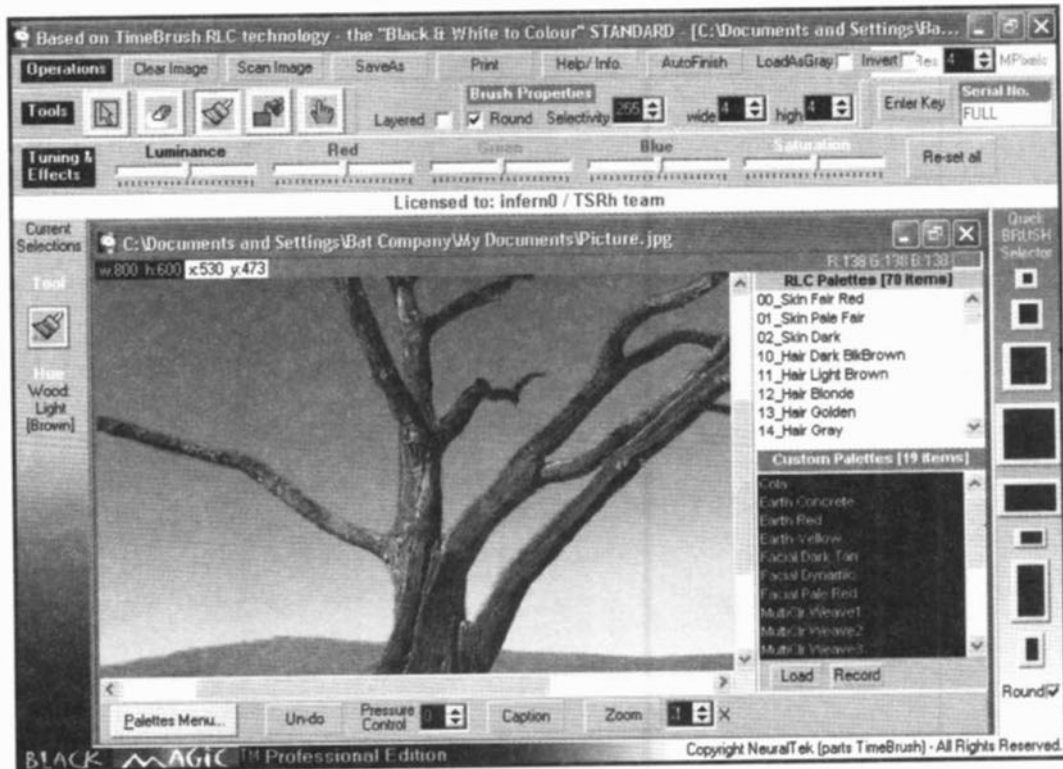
Based on TimeBrush RLC technology - the "Black & White to Colour" STANDARD - [C:\Documents and Settings\Ba...

Operations | Clear Image | Scan Image | SaveAs | Print | Help/ Info. | AutoFinish | LoadAsGray | Invert | Res | 4 | MPixels

Tools | Layered | Brush Properties | Round | Selectivity 255 | wide 4 | high 4 | Enter Key | Serial No. | FULL

Tuning & Effects | Luminance | Red | Green | Blue | Saturation | Re-set all

Licensed to: infern0 / TSRh team

Current Selections

Tool

Hue
Wood Light [Brown]

C:\Documents and Settings\Bat Company\My Documents\Picture.jpg

w:800 h:600 x530 y:473

R:138 G:138 B:138

RLC Palettes [78 items]
00_Skin Fair Red
01_Skin Pale Fair
02_Skin Dark
10_Hair Dark BlkBrown
11_Hair Light Brown
12_Hair Blonde
13_Hair Golden
14_Hair Gray

Custom Palettes [19 items]
Cola
Earth Concrete
Earth Red
Earth Yellow
Facial Dark Tan
Facial Dynamic
Facial Pale Red
MultiClr Weave1
MultiClr Weave2
MultiClr Weave3

Load | Record

Quick BRUSH Selector

Round

Palettes Menu... | Un-do | Pressure Control 0 | Caption | Zoom 1 | X

BLACK MAGIC TM Professional Edition

Copyright NeuralTek (parts TimeBrush) - All Rights Reserved.